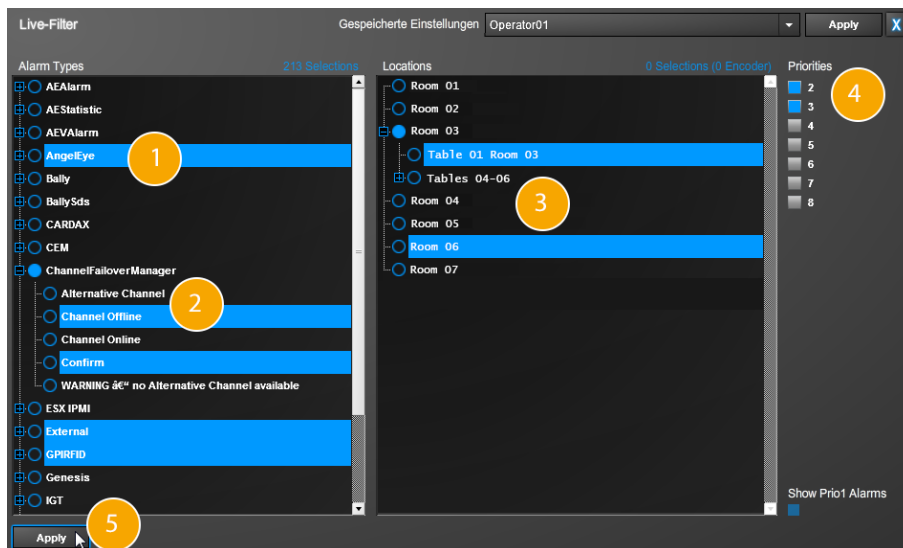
Live-Filter

Gespeicherte Einstellungen Operator01

Apply

X

Alarm Types 213 Selections

AEAlarm
AEStatistic
AEVAlarm
AngelEye
Bally
BallySds
CARDAX
CEM
ChannelFailoverManager
Alternative Channel
Channel Offline
Channel Online
Confirm
WARNING â€“ no Alternative Channel available
ESX IPMI
External
GPIRFID
Genesis
IGT

Locations 0 Selections (0 Encoder)

Room 01
Room 02
Room 03
Table 01 Room 03
Tables 04-06
Room 04
Room 05
Room 06
Room 07

Priorities

2
3
4
5
6
7
8

Show Prio1 Alarms

Apply

1
2
3
4
5